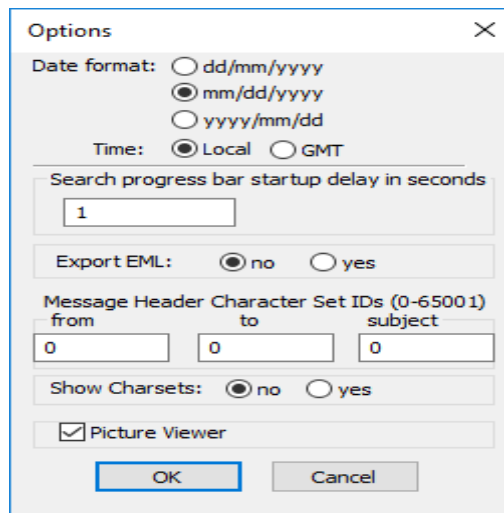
Options

Date format: dd/mm/yyyy
mm/dd/yyyy
yyyy/mm/dd

Time: Local GMT

Search progress bar startup delay in seconds
1

Export EML: no yes

Message Header Character Set IDs (0-65001)
from to subject
0 0 0

Show Charsets: no yes

Picture Viewer

OK Cancel